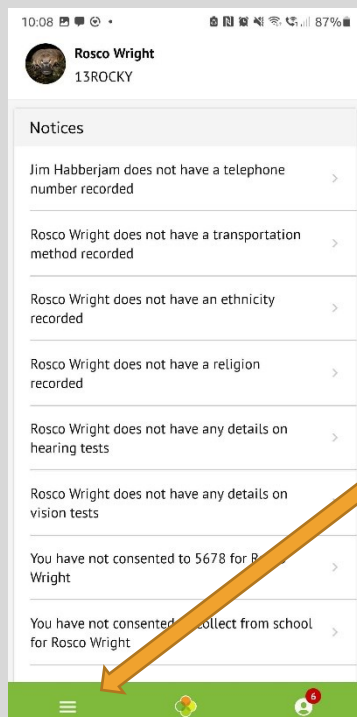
10:08 87%

Rosco Wright
13ROCKY

Notices

Jim Habberjam does not have a telephone number recorded

Rosco Wright does not have a transportation method recorded

Rosco Wright does not have an ethnicity recorded

Rosco Wright does not have a religion recorded

Rosco Wright does not have any details on hearing tests

Rosco Wright does not have any details on vision tests

You have not consented to 5678 for R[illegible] Wright

You have not consented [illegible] collect from school for Rosco Wright

6